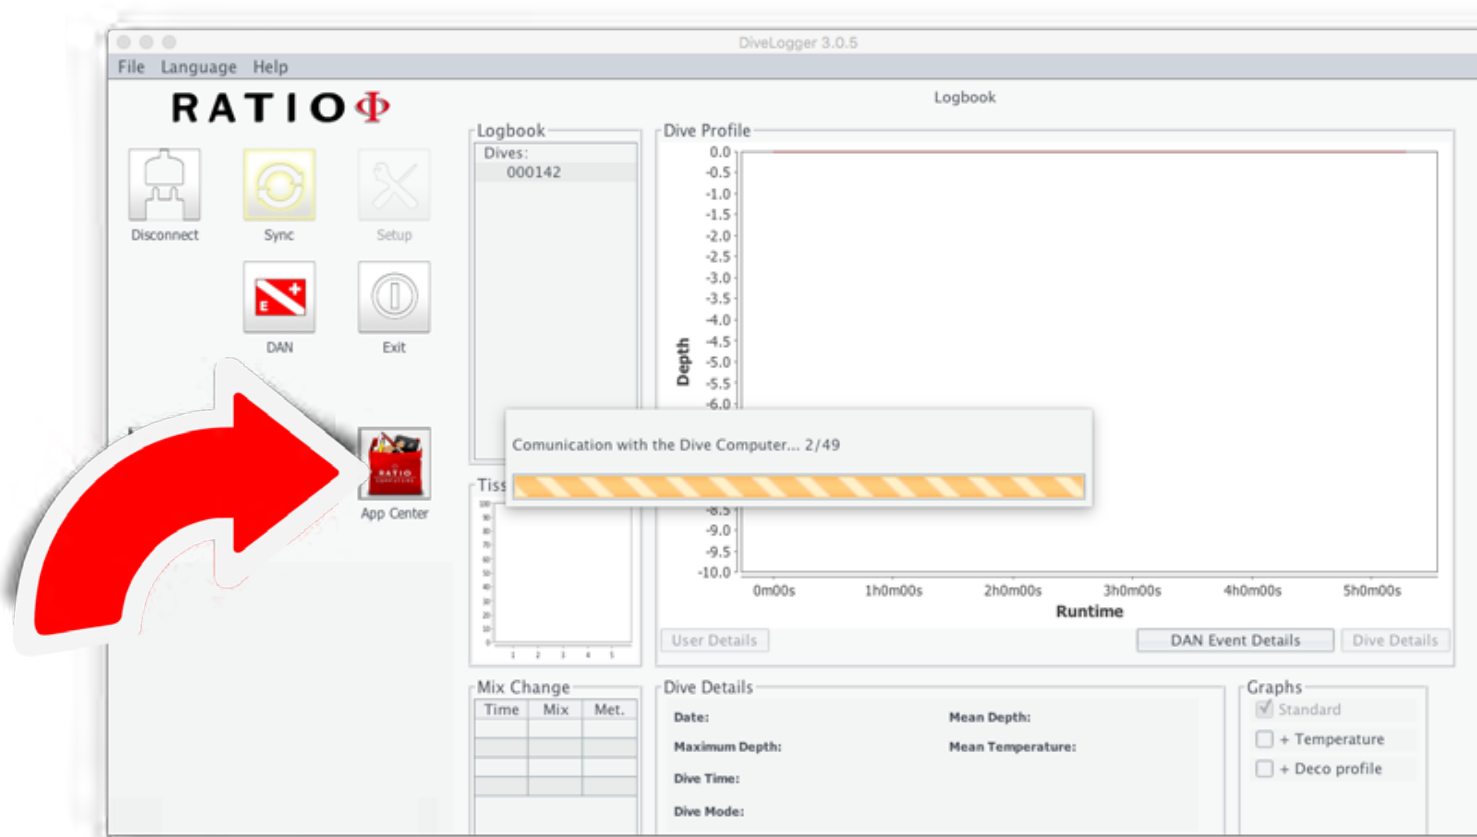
DiveLogger 3.0.5

File Language Help

RATIO

Disconnect Sync Setup

DAN Exit

App Center

Logbook

Logbook

Dives:
000142

Dive Profile

0.0
-0.5
-1.0
-1.5
-2.0
-2.5
-3.0
-3.5
-4.0
-4.5
-5.0
-5.5
-6.0
-8.5
-9.0
-9.5
-10.0

Depth

0m00s 1h0m00s 2h0m00s 3h0m00s 4h0m00s 5h0m00s

Runtime

Comunication with the Dive Computer... 2/49

Tiss

100 90 80 70 60 50 40 30 20 10 0

1 2 3 4 5

User Details DAN Event Details Dive Details

Mix Change

| Time | Mix | Met. |
|---|---|---|
| | | |
| | | |
| | | |

Dive Details

Date: Mean Depth:

Maximum Depth: Mean Temperature:

Dive Time:

Dive Mode:

Graphs

Standard
+ Temperature
+ Deco profile